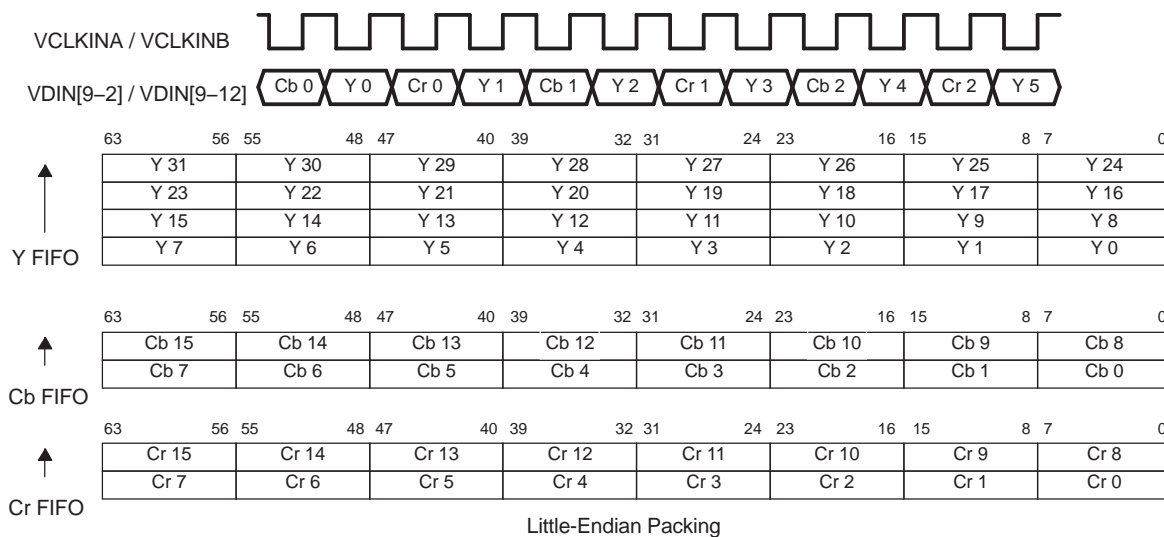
VCLKINA / VCLKINB

VDIN[9–2] / VDIN[9–12]

Cb 0 | Y 0 | Cr 0 | Y 1 | Cb 1 | Y 2 | Cr 1 | Y 3 | Cb 2 | Y 4 | Cr 2 | Y 5

63 56 55 48 47 40 39 32 31 24 23 16 15 8 7 0

| Y 31 | Y 30 | Y 29 | Y 28 | Y 27 | Y 26 | Y 25 | Y 24 |
|---|---|---|---|---|---|---|---|
| Y 23 | Y 22 | Y 21 | Y 20 | Y 19 | Y 18 | Y 17 | Y 16 |
| Y 15 | Y 14 | Y 13 | Y 12 | Y 11 | Y 10 | Y 9 | Y 8 |
| Y 7 | Y 6 | Y 5 | Y 4 | Y 3 | Y 2 | Y 1 | Y 0 |

Y FIFO

63 56 55 48 47 40 39 32 31 24 23 16 15 8 7 0

| Cb 15 | Cb 14 | Cb 13 | Cb 12 | Cb 11 | Cb 10 | Cb 9 | Cb 8 |
|---|---|---|---|---|---|---|---|
| Cb 7 | Cb 6 | Cb 5 | Cb 4 | Cb 3 | Cb 2 | Cb 1 | Cb 0 |

Cb FIFO

63 56 55 48 47 40 39 32 31 24 23 16 15 8 7 0

| Cr 15 | Cr 14 | Cr 13 | Cr 12 | Cr 11 | Cr 10 | Cr 9 | Cr 8 |
|---|---|---|---|---|---|---|---|
| Cr 7 | Cr 6 | Cr 5 | Cr 4 | Cr 3 | Cr 2 | Cr 1 | Cr 0 |

Cr FIFO

Little-Endian Packing